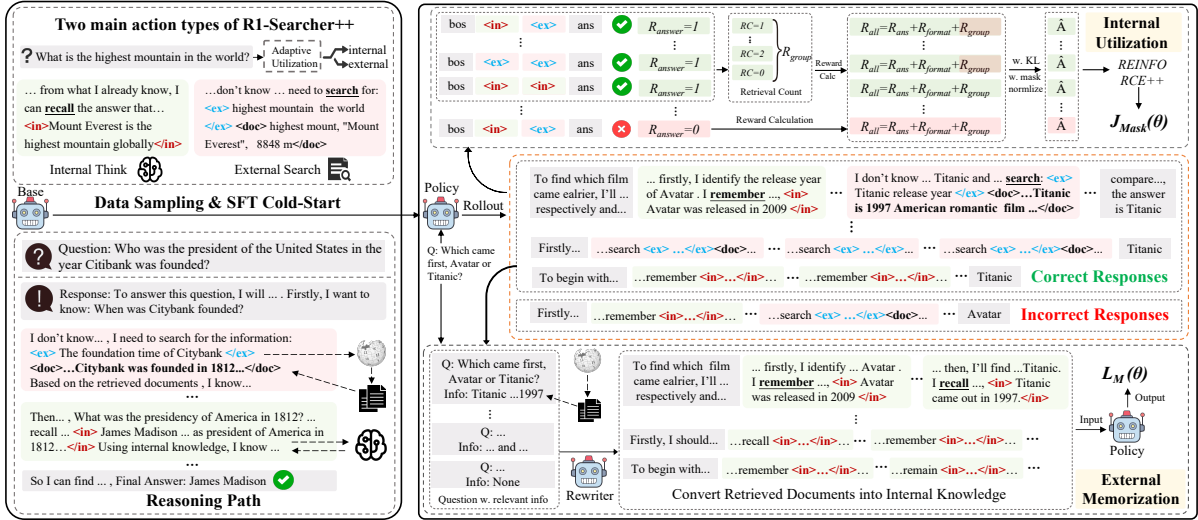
Two main action types of R1-Searcher++

? What is the highest mountain in the world?

Adaptive Utilization

internal

external

… from what I already know, I can recall the answer that… <in>Mount Everest is the highest mountain globally</in>

…don't know … need to search for: <ex> highest mountain the world </ex> <doc> highest mount, "Mount Everest", 8848 m</doc>

Internal Think

External Search

Base

Data Sampling & SFT Cold-Start

Question: Who was the president of the United States in the year Citibank was founded?

Response: To answer this question, I will … . Firstly, I want to know: When was Citybank founded?

I don't know… , I need to search for the information: <ex> The foundation time of Citybank </ex> <doc>…Citybank was founded in 1812…</doc> Based on the retrieved documents , I know...

…

Then… , What was the presidency of America in 1812? ... recall ... <in> James Madison ... as president of America in 1812…</in> Using internal knowledge, I know ...

…

So I can find … , Final Answer: James Madison

Reasoning Path

| bos | <in> | <ex> | ans | $R_{answer}=1$ |
|---|---|---|---|---|
| bos | <ex> | <ex> | ans | $R_{answer}=1$ |
| bos | <in> | <in> | ans | $R_{answer}=1$ |
| bos | <in> | <ex> | ans | $R_{answer}=0$ |

RC=1

RC=2

RC=0

$R_{group}$

Retrieval Count

Reward Calc

Reward Calculation

$R_{all}=R_{ans}+R_{format}+R_{group}$

$R_{all}=R_{ans}+R_{format}+R_{group}$

$R_{all}=R_{ans}+R_{format}+R_{group}$

$R_{all}=R_{ans}+R_{format}+R_{group}$

Â

Â

Â

Â

w. KL

w. mask normlize

Internal Utilization

REINFO RCE++

$J_{Mask}(\theta)$

Policy

Rollout

Q: Which came first, Avatar or Titanic?

To find which film came earlier, I'll … respectively and...

… firstly, I identify the release year of Avatar . I remember …, <in> Avatar was released in 2009 </in>

I don't know … Titanic and … search: <ex> Titanic release year </ex> <doc>…Titanic is 1997 American romantic film …</doc>

compare... the answer is Titanic

Firstly… …search <ex> …</ex><doc>… …search <ex> …</ex><doc>… ··· …search <ex> …</ex><doc>… Titanic

To begin with… …remember <in>…</in>… …remember <in>…</in>… ··· Titanic

Correct Responses

Firstly… …remember <in>…</in>… …search <ex> …</ex><doc>… Avatar

Incorrect Responses

Q: Which came first, Avatar or Titanic? Info: Titanic ...1997

Q: … Info: … and …

Q: … Info: None

Question w. relevant info

Rewriter

To find which film came earlier, I'll … respectively and...

… firstly, I identify … Avatar . I remember …, <in> Avatar was released in 2009 </in>

… then, I'll find …Titanic. I recall …, <in> Titanic came out in 1997.</in>

Firstly, I should… …recall <in>…</in>… …remember <in>…</in>… ···

To begin with… …remember <in>…</in>… …remain <in>…</in>… ···

Convert Retrieved Documents into Internal Knowledge

$L_M(\theta)$

Output

Input

Policy

External Memorization